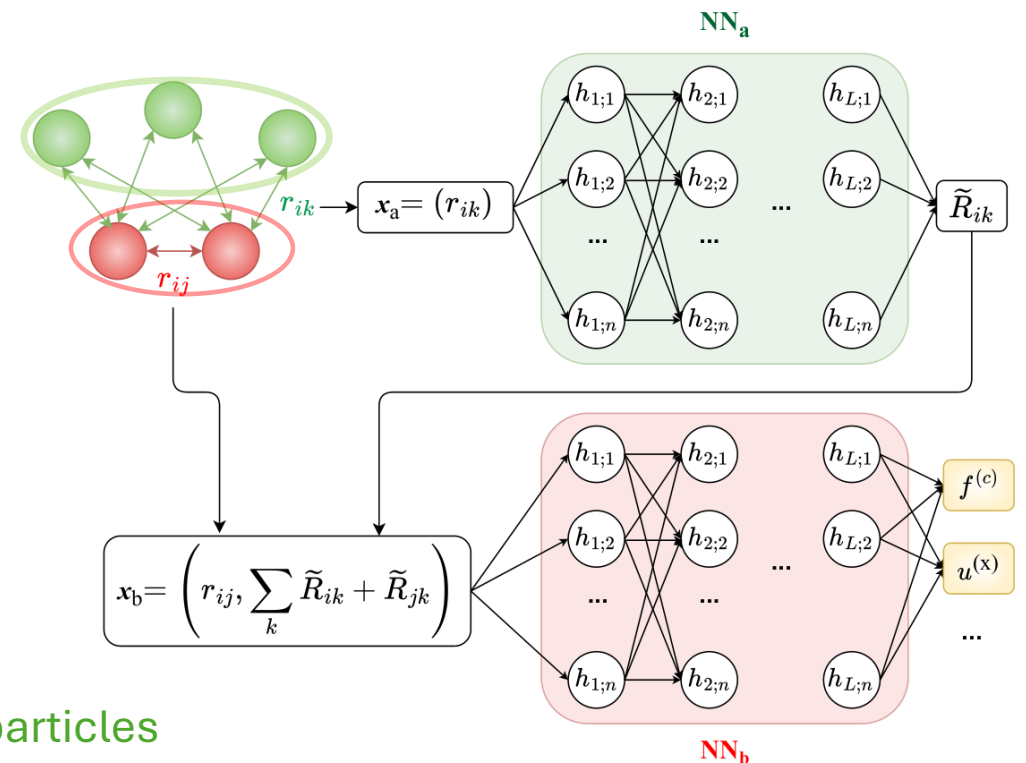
$\mathbf{NN_a}$

$r_{ij}$

$r_{ik}$

$\boldsymbol{x}_\text{a}= (r_{ik})$

$h_{1;1}$ $h_{2;1}$ $h_{L;1}$

$h_{1;2}$ $h_{2;2}$ ... $h_{L;2}$

... ...

$h_{1;n}$ $h_{2;n}$ $h_{L;n}$

$\widetilde{R}_{ik}$

$\boldsymbol{x}_\text{b}= \left( r_{ij}, \sum_k \widetilde{R}_{ik} + \widetilde{R}_{jk} \right)$

$h_{1;1}$ $h_{2;1}$ $h_{L;1}$

$h_{1;2}$ $h_{2;2}$ ... $h_{L;2}$

... ...

$h_{1;n}$ $h_{2;n}$ $h_{L;n}$

$f^{(c)}$

$u^{(\text{x})}$

...

particles

$\mathbf{NN_b}$